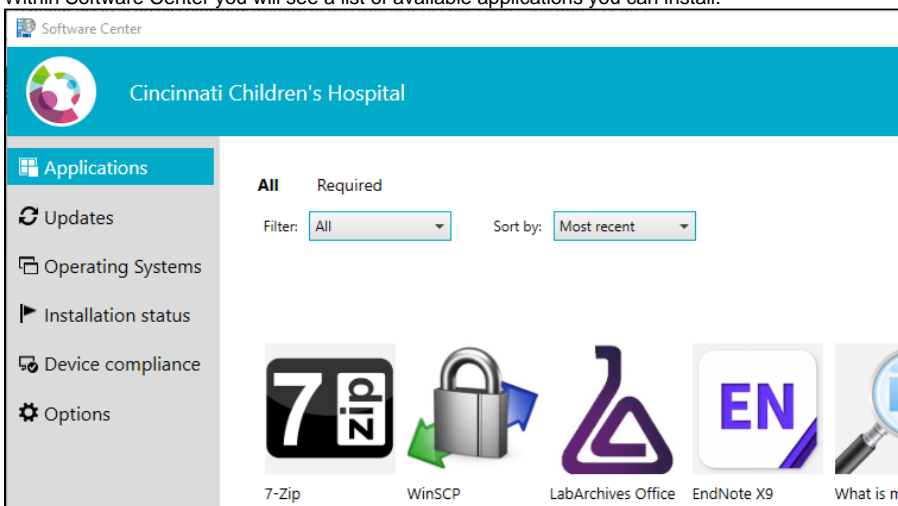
Within Software Center you will see a list of available applications you can install.

Software Center

Cincinnati Children's Hospital

Applications
Updates
Operating Systems
Installation status
Device compliance
Options

All Required

Filter: All

Sort by: Most recent

7 zip

EN

7-Zip
WinSCP
LabArchives Office
EndNote X9
What is m